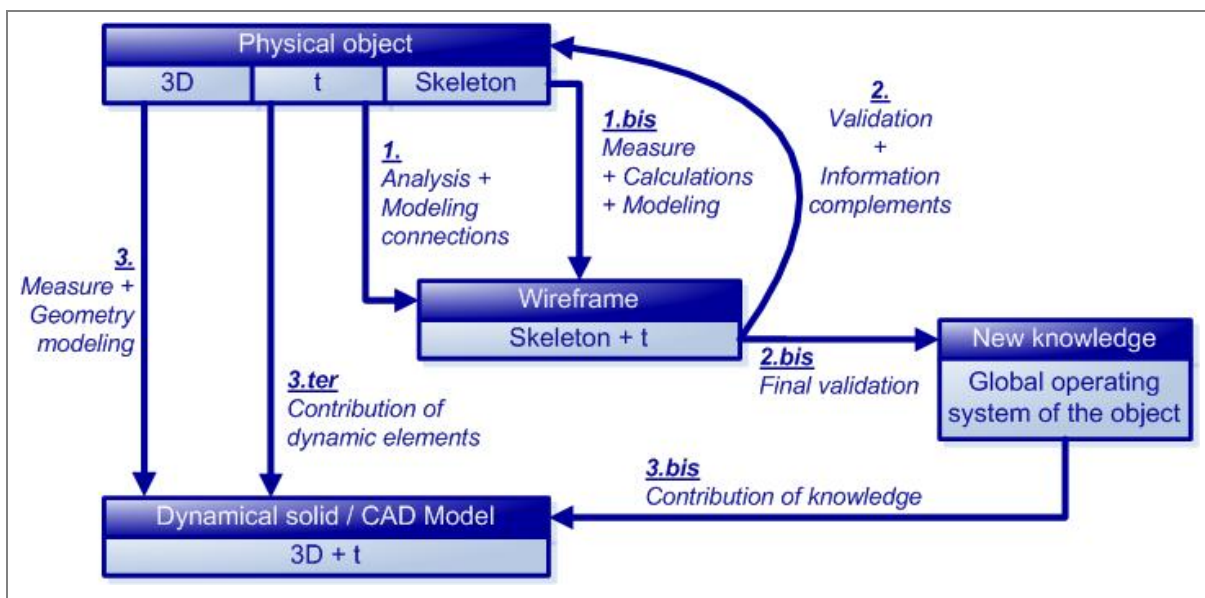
Physical object

| 3D | t | Skeleton |
|---|---|---|

1.bis
Measure
+ Calculations
+ Modeling

2.
Validation
+
Information
complements

1.
Analysis +
Modeling
connections

3.
Measure +
Geometry
modeling

Wireframe
Skeleton + t

2.bis
Final validation

New knowledge
Global operating system of the object

3.ter
Contribution of dynamic elements

3.bis
Contribution of knowledge

Dynamical solid / CAD Model
3D + t